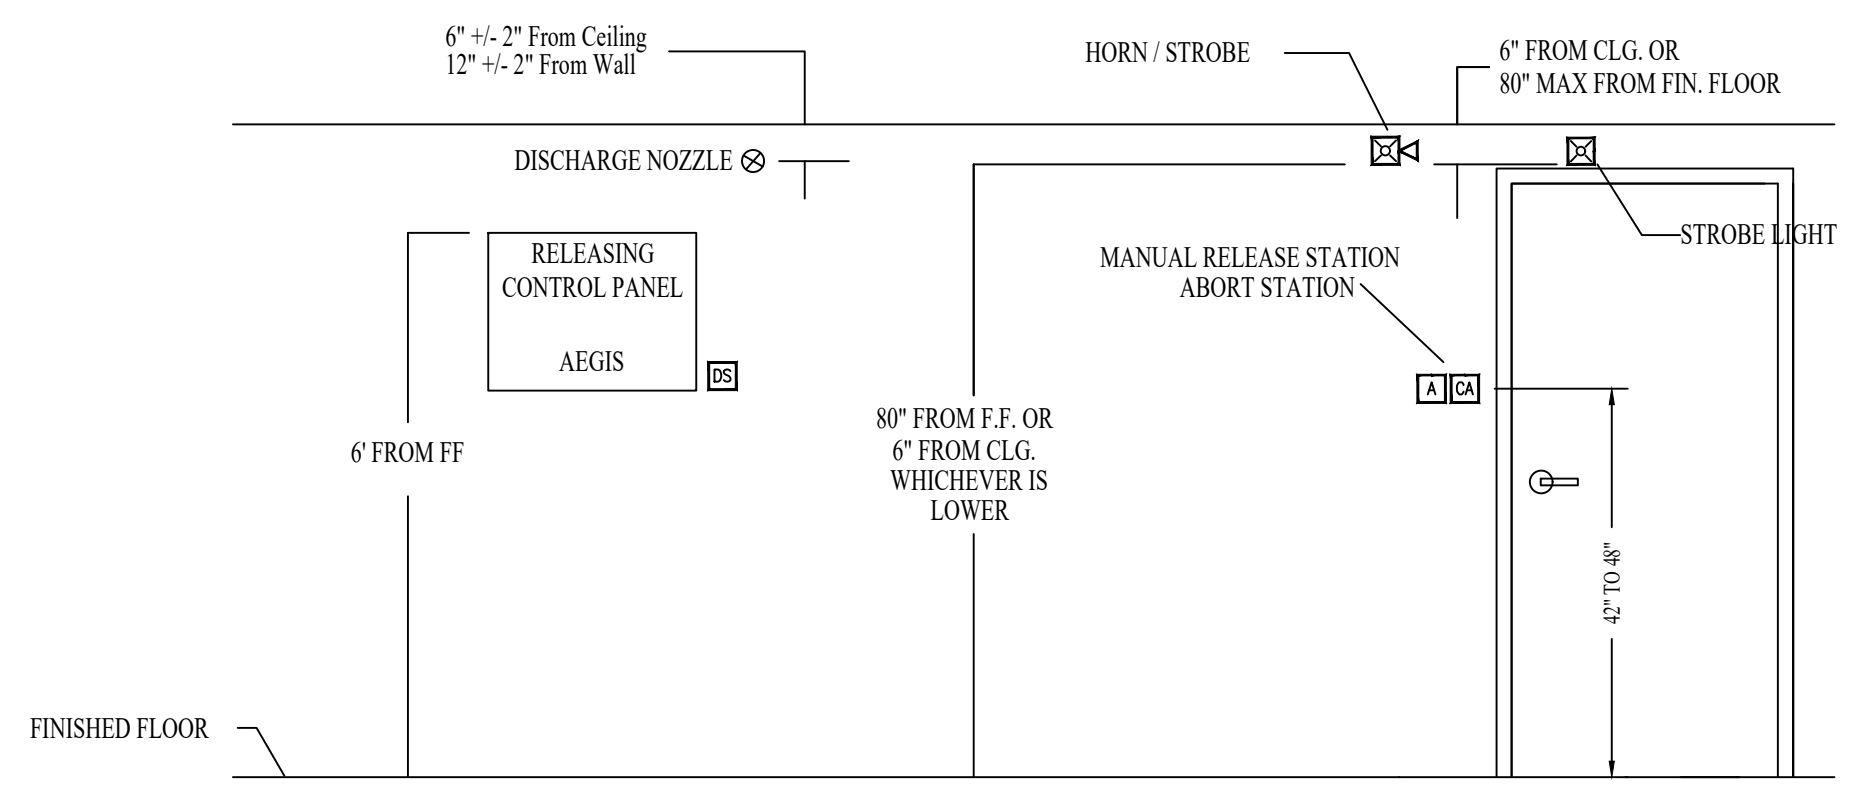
6" +/- 2" From Ceiling
12" +/- 2" From Wall

HORN / STROBE

6" FROM CLG. OR
80" MAX FROM FIN. FLOOR

DISCHARGE NOZZLE

STROBE LIGHT

RELEASING
CONTROL PANEL

AEGIS

DS

MANUAL RELEASE STATION
ABORT STATION

A CA

80" FROM F.F. OR
6" FROM CLG.
WHICHEVER IS
LOWER

6' FROM FF

42" TO 48"

FINISHED FLOOR